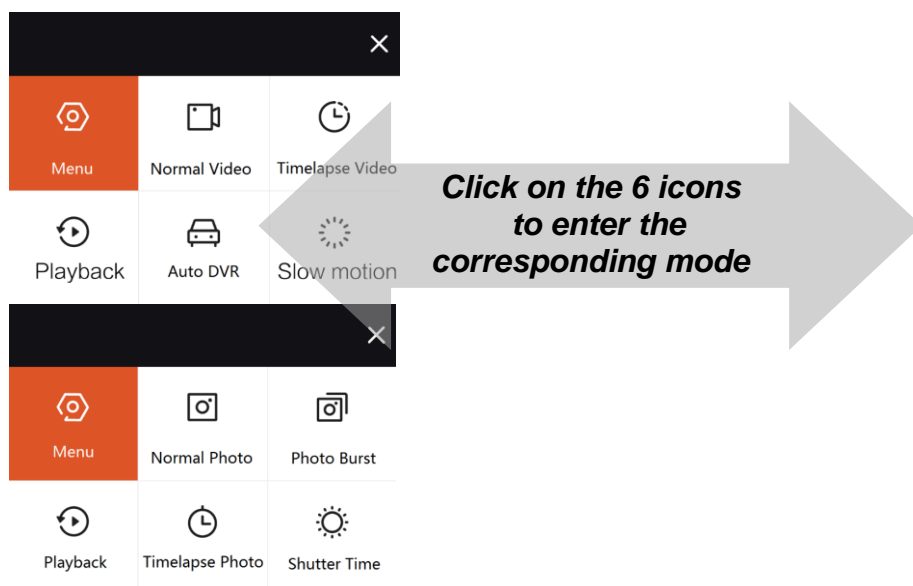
×

Menu

Normal Video

Timelapse Video

Playback

Auto DVR

Slow motion

Click on the 6 icons to enter the corresponding mode

×

Menu

Normal Photo

Photo Burst

Playback

Timelapse Photo

Shutter Time